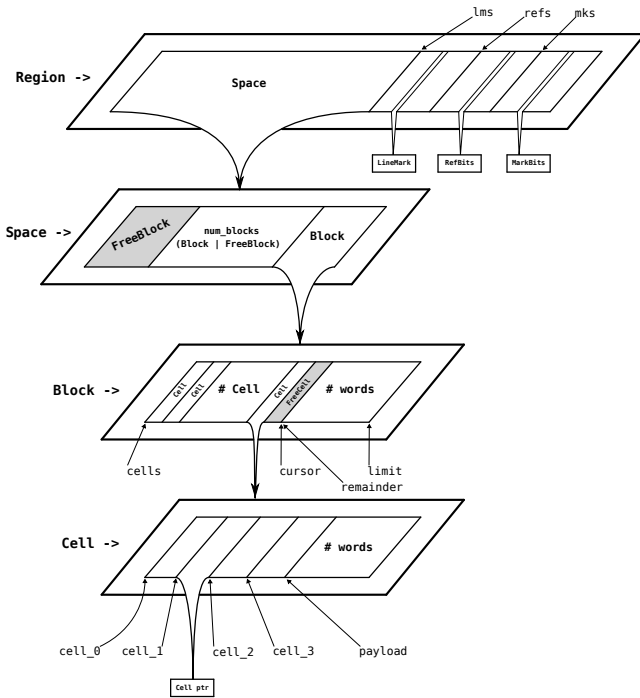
lms
refs
mks
Region ->
Space
LineMark
RefBits
MarkBits
Space ->
FreeBlock
num_blocks
(Block | FreeBlock)
Block
Block ->
Cell
Cell
# Cell
Cell
FreeCell
# words
cells
cursor
remainder
limit
Cell ->
# words
cell_0
cell_1
cell_2
cell_3
payload
Cell ptr